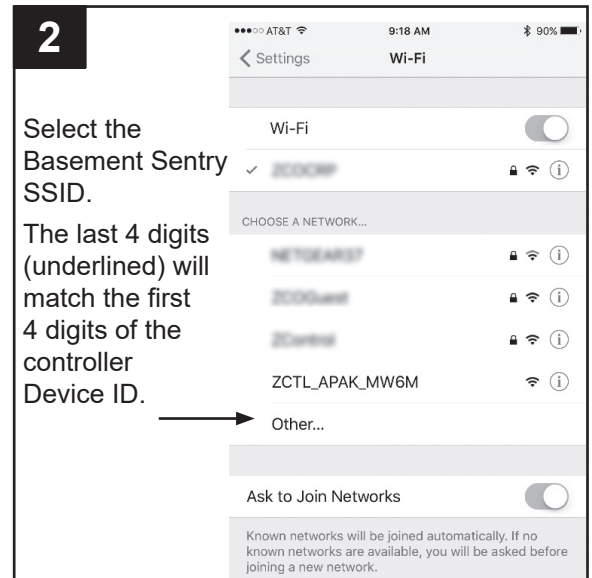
2

Select the Basement Sentry SSID.

The last 4 digits (underlined) will match the first 4 digits of the controller Device ID.

●●●○○ AT&T 9:18 AM 90%

< Settings Wi-Fi

Wi-Fi

✓ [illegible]

CHOOSE A NETWORK...

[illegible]

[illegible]

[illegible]

ZCTL_APAK_MW6M

Other...

Ask to Join Networks

Known networks will be joined automatically. If no known networks are available, you will be asked before joining a new network.